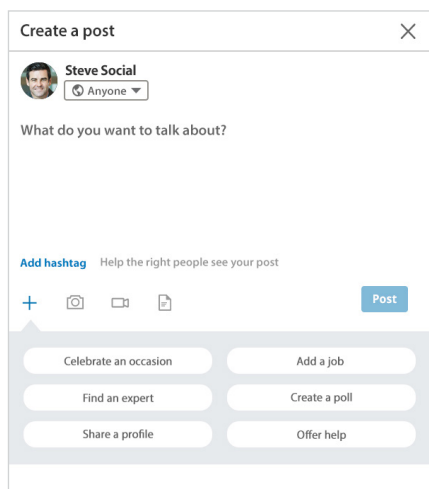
Create a post

Steve Social
Anyone

What do you want to talk about?

Add hashtag Help the right people see your post

+

Post

Celebrate an occasion
Add a job
Find an expert
Create a poll
Share a profile
Offer help